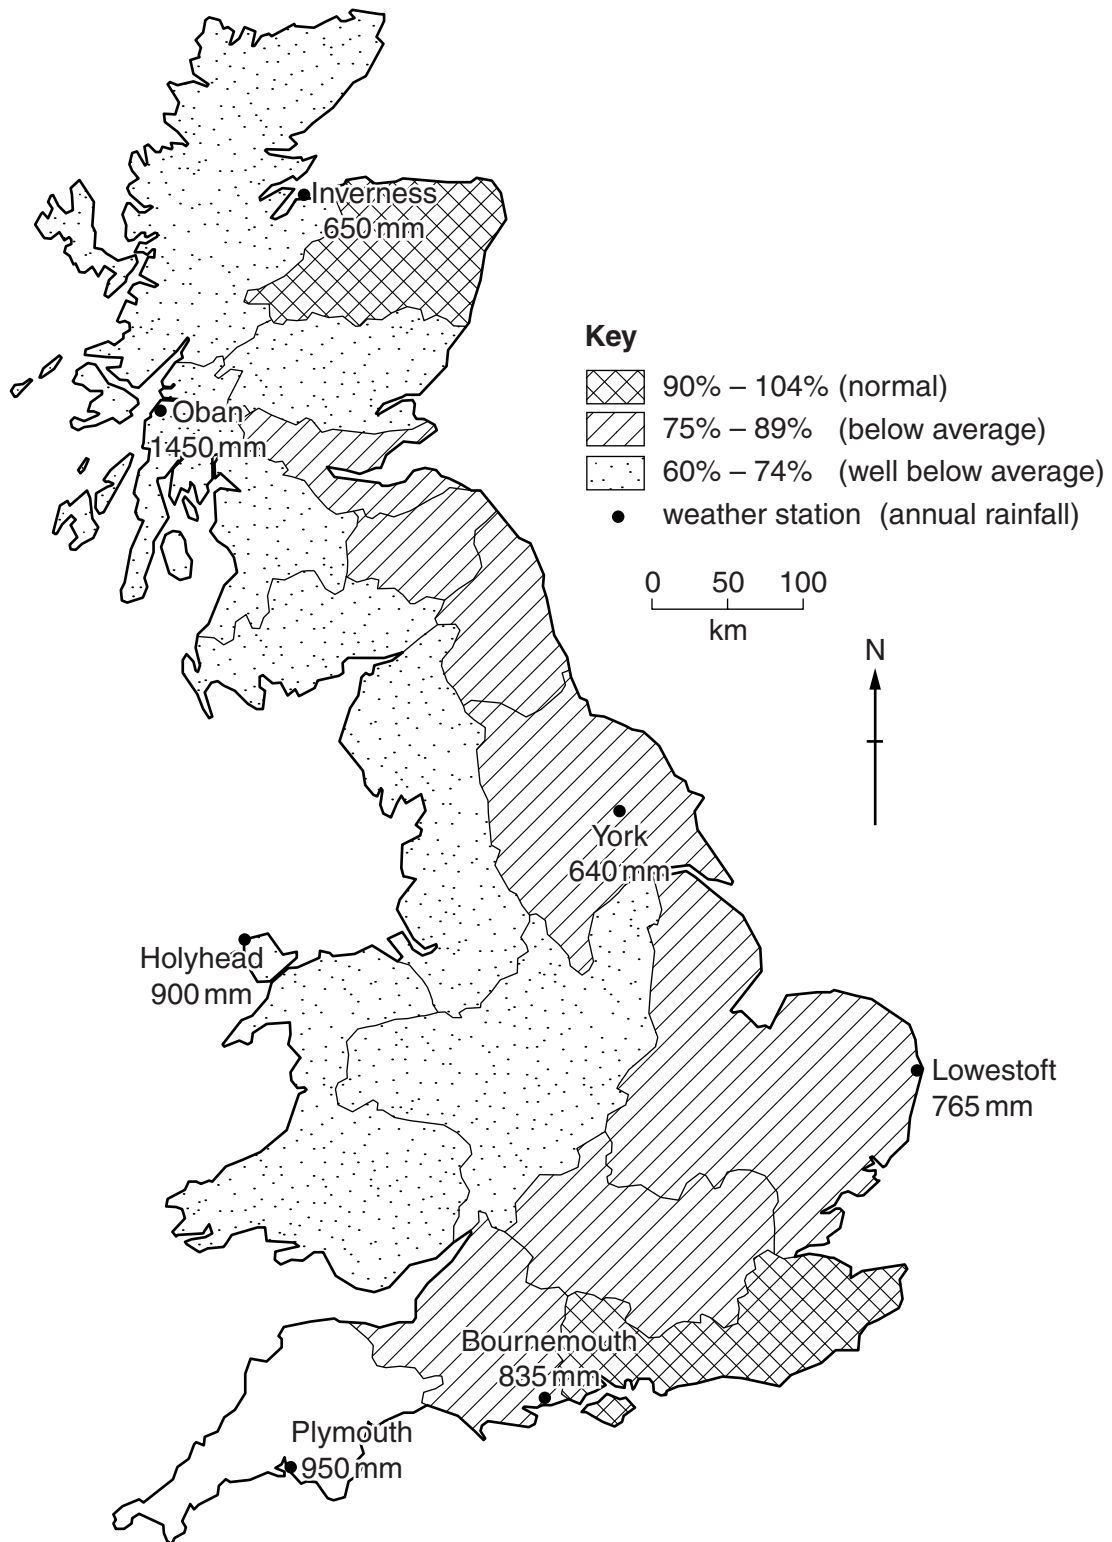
Inverness
650 mm

Key
90% – 104% (normal)
75% – 89% (below average)
60% – 74% (well below average)
weather station (annual rainfall)

0 50 100
km

N

Oban
1450 mm

York
640 mm

Holyhead
900 mm

Lowestoft
765 mm

Bournemouth
835 mm

Plymouth
950 mm